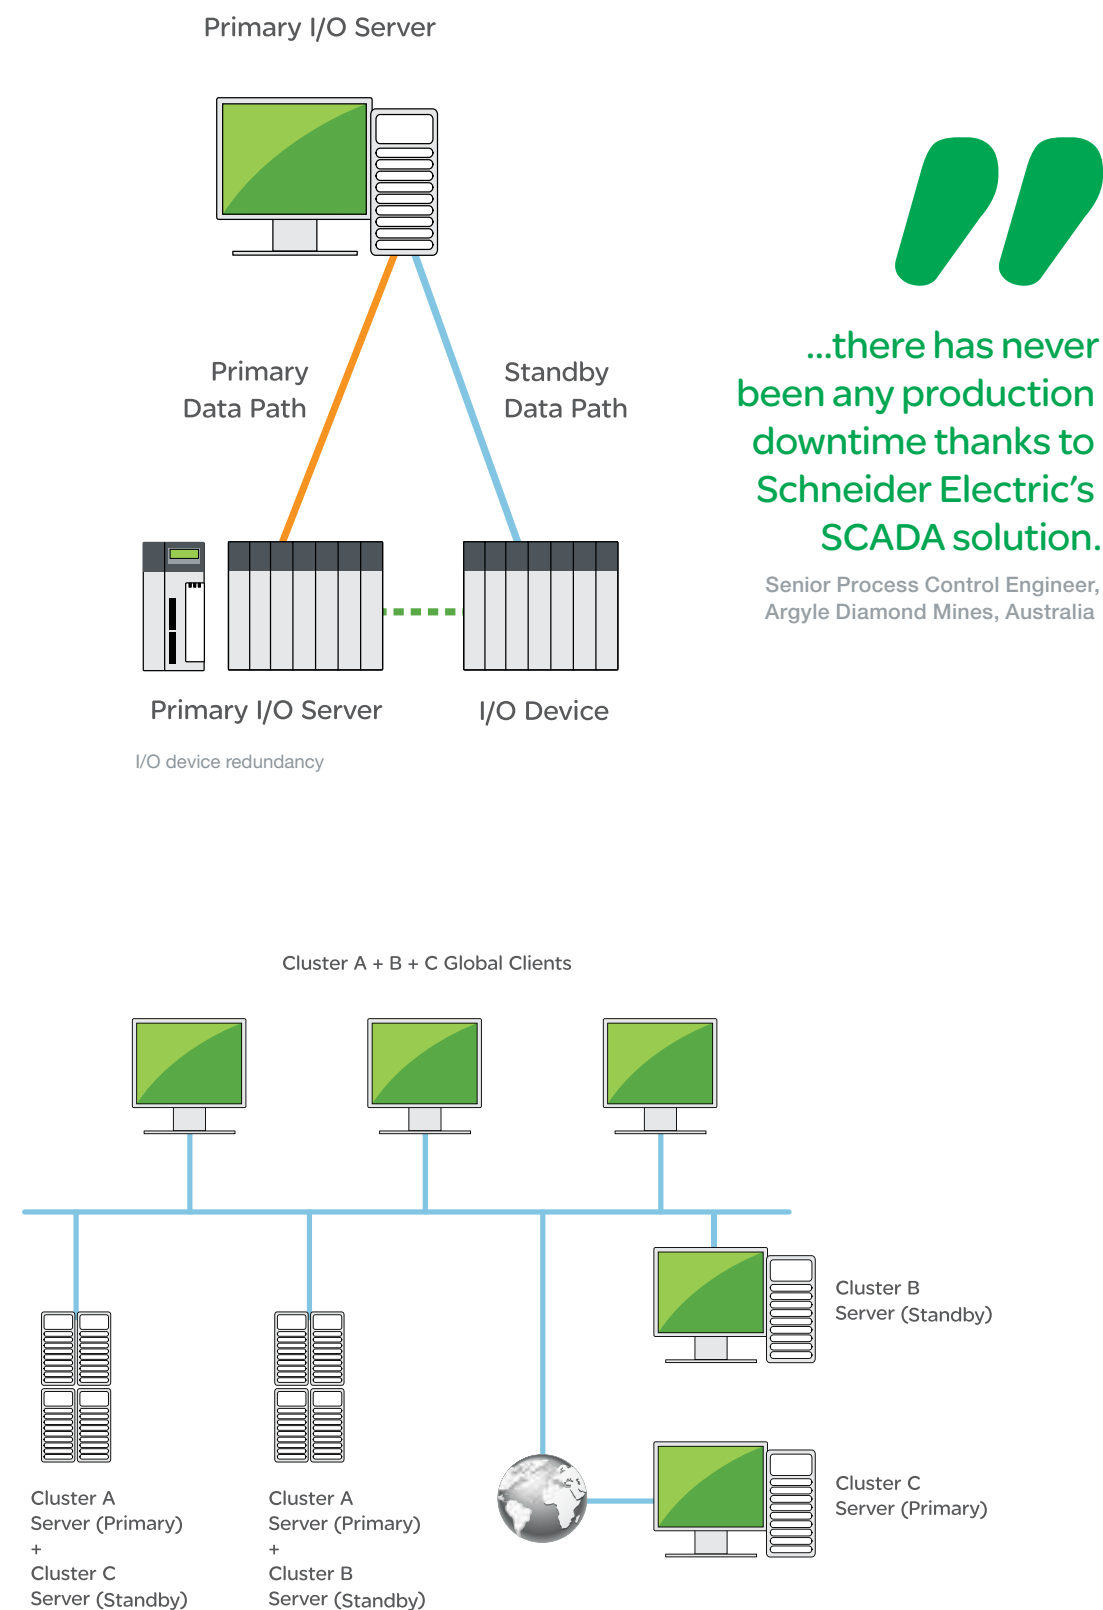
Primary I/O Server

Primary Data Path

Standby Data Path

Primary I/O Server

I/O Device

I/O device redundancy

"

...there has never been any production downtime thanks to Schneider Electric's SCADA solution.

Senior Process Control Engineer, Argyle Diamond Mines, Australia

Cluster A + B + C Global Clients

Cluster B Server (Standby)

Cluster A Server (Primary) + Cluster C Server (Standby)

Cluster A Server (Primary) + Cluster B Server (Standby)

Cluster C Server (Primary)